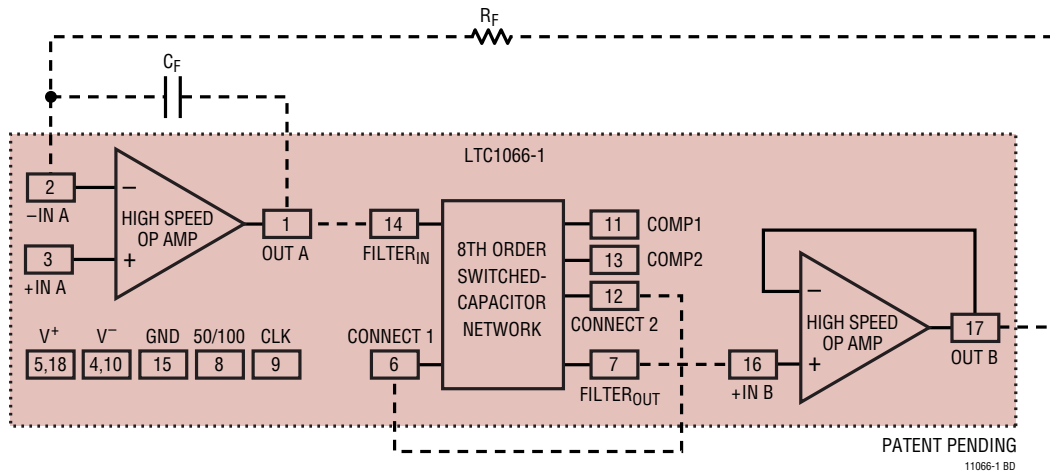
$R_F$

$C_F$

LTC1066-1

2
–IN A

3
+IN A

HIGH SPEED OP AMP

–
+

1
OUT A

14
$FILTER_{IN}$

8TH ORDER SWITCHED-CAPACITOR NETWORK

11 COMP1

13 COMP2

12
CONNECT 2

7
$FILTER_{OUT}$

CONNECT 1
6

16
+IN B

HIGH SPEED OP AMP

–
+

17
OUT B

| $V^+$ | $V^-$ | GND | 50/100 | CLK |
|---|---|---|---|---|
| 5,18 | 4,10 | 15 | 8 | 9 |

PATENT PENDING

11066-1 BD